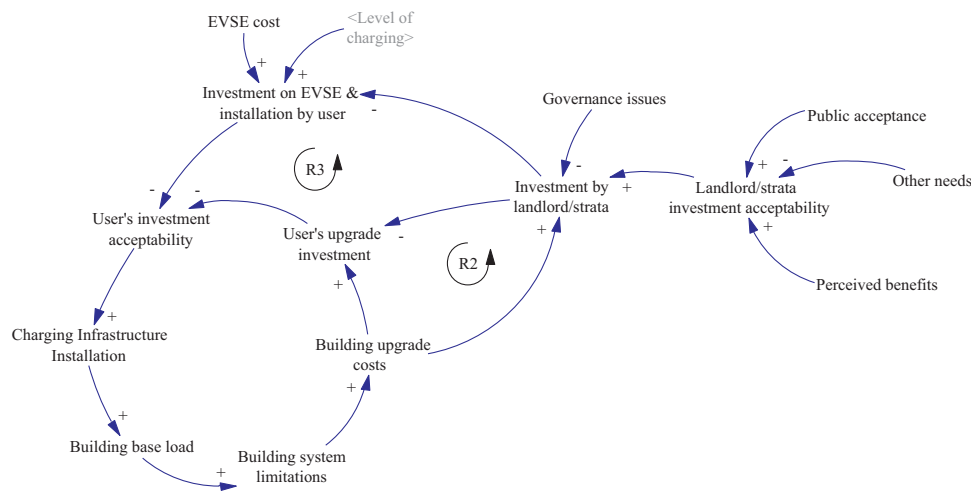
EVSE cost

<Level of charging>

+

+

Investment on EVSE & installation by user

-

Governance issues

Public acceptance

R3

-

+

-

Investment by landlord/strata

+

Landlord/strata investment acceptability

Other needs

-

-

User's investment acceptability

User's upgrade investment

-

+

+

R2

Perceived benefits

+

Charging Infrastructure Installation

+

Building upgrade costs

+

Building base load

+

+

Building system limitations